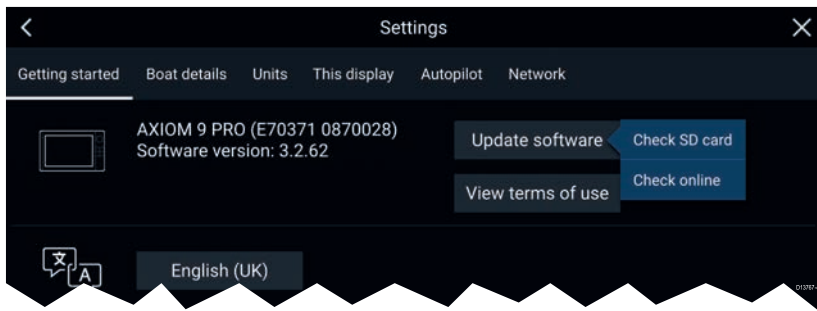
Settings

Getting started Boat details Units This display Autopilot Network

AXIOM 9 PRO (E70371 0870028)
Software version: 3.2.62

Update software

Check SD card

Check online

View terms of use

English (UK)

D13767-